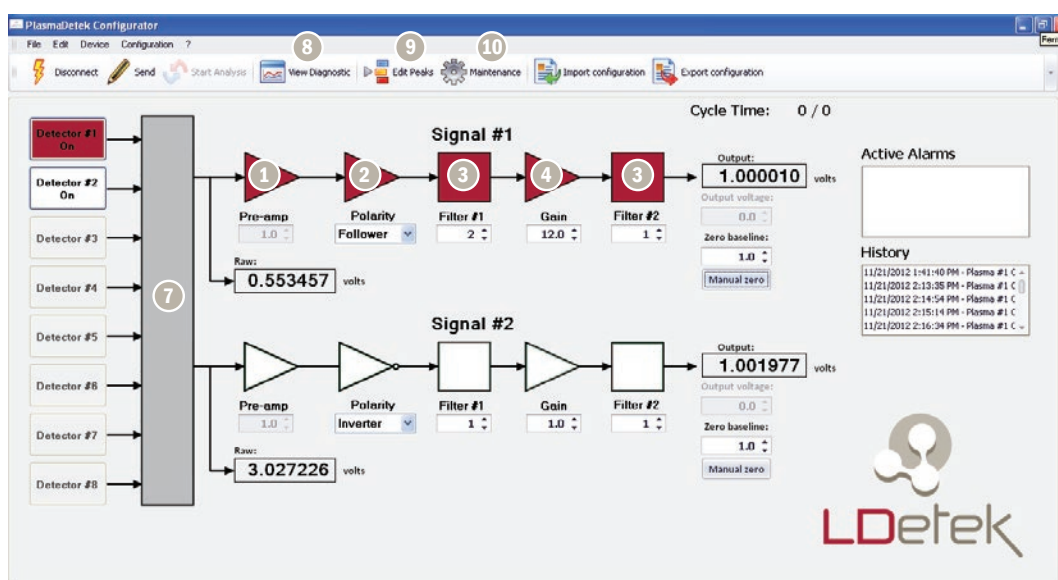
PlasmaDetek Configurator

File Edit Device Configuration ?

Disconnect Send Start Analysis View Diagnostic Edit Peaks Maintenance Import configuration Export configuration

8 9 10

Cycle Time: 0 / 0

Detector #1 On
Detector #2 On
Detector #3
Detector #4
Detector #5
Detector #6
Detector #7
Detector #8

7

Signal #1

1 2 3 4 3

Pre-amp 1.0
Polarity Follower
Filter #1 2
Gain 12.0
Filter #2 1

Output: 1.000010 volts
Output voltage: 0.0
Zero baseline: 1.0
Manual zero

Raw: 0.553457 volts

Signal #2

Pre-amp 1.0
Polarity Inverter
Filter #1 1
Gain 1.0
Filter #2 1

Output: 1.001977 volts
Output voltage: 0.0
Zero baseline: 1.0
Manual zero

Raw: 3.027226 volts

Active Alarms

History
11/21/2012 1:41:40 PM - Plasma #1 C
11/21/2012 2:13:35 PM - Plasma #1 C
11/21/2012 2:14:54 PM - Plasma #1 C
11/21/2012 2:15:14 PM - Plasma #1 C
11/21/2012 2:16:34 PM - Plasma #1 C

LDetek